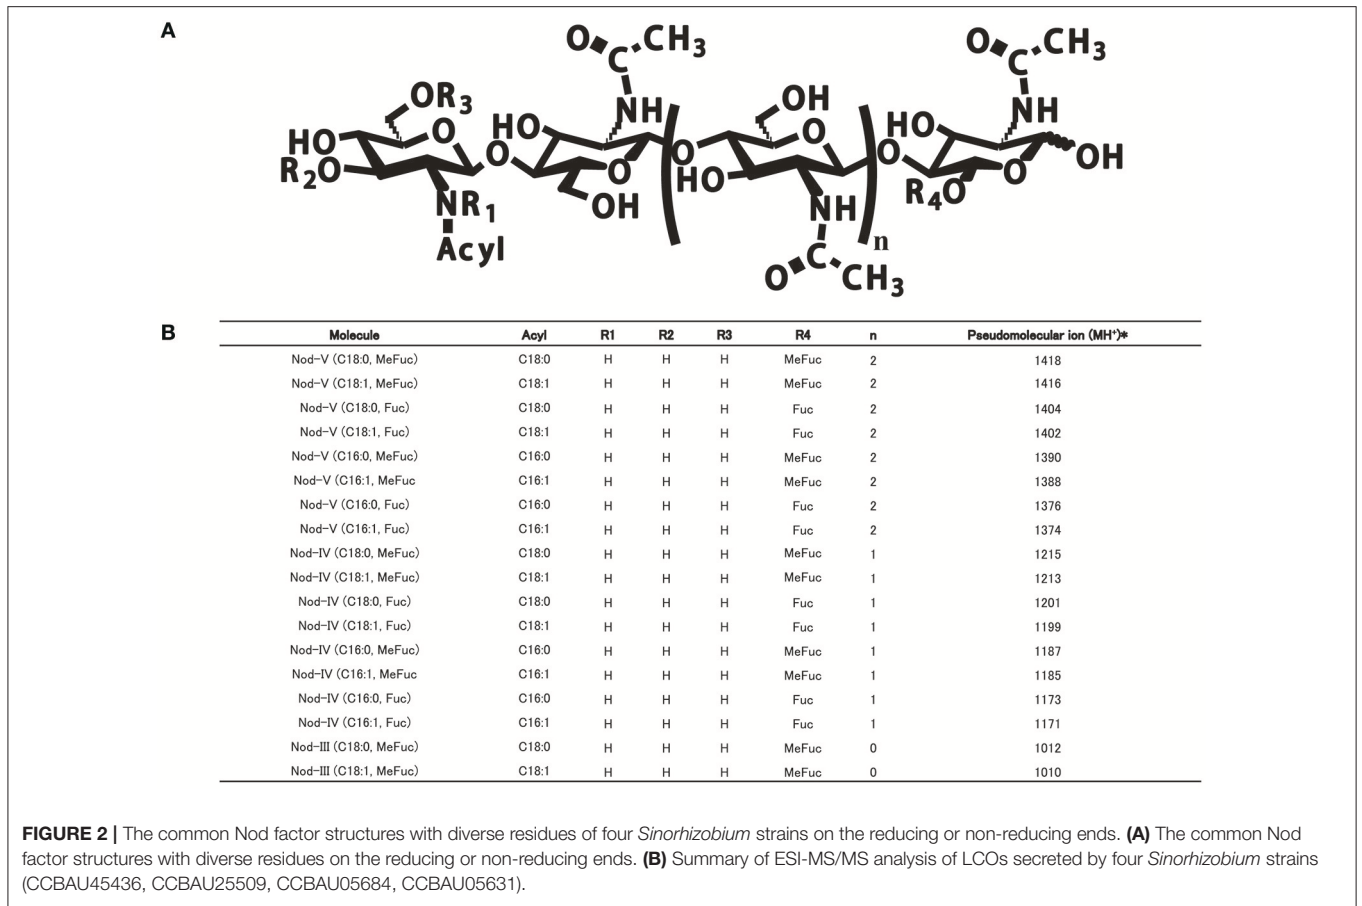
A

$O=C-CH_3$ NH $OR_3$ HO O $R_2O$ $NR_1$ Acyl O HO O OH OH O HO NH $O=C-CH_3$ n $O=C-CH_3$ NH HO $R_4O$ O OH

B

| Molecule | Acyl | R1 | R2 | R3 | R4 | n | Pseudomolecular ion (MH⁺)* |
|---|---|---|---|---|---|---|---|
| Nod-V (C18:0, MeFuc) | C18:0 | H | H | H | MeFuc | 2 | 1418 |
| Nod-V (C18:1, MeFuc) | C18:1 | H | H | H | MeFuc | 2 | 1416 |
| Nod-V (C18:0, Fuc) | C18:0 | H | H | H | Fuc | 2 | 1404 |
| Nod-V (C18:1, Fuc) | C18:1 | H | H | H | Fuc | 2 | 1402 |
| Nod-V (C16:0, MeFuc) | C16:0 | H | H | H | MeFuc | 2 | 1390 |
| Nod-V (C16:1, MeFuc | C16:1 | H | H | H | MeFuc | 2 | 1388 |
| Nod-V (C16:0, Fuc) | C16:0 | H | H | H | Fuc | 2 | 1376 |
| Nod-V (C16:1, Fuc) | C16:1 | H | H | H | Fuc | 2 | 1374 |
| Nod-IV (C18:0, MeFuc) | C18:0 | H | H | H | MeFuc | 1 | 1215 |
| Nod-IV (C18:1, MeFuc) | C18:1 | H | H | H | MeFuc | 1 | 1213 |
| Nod-IV (C18:0, Fuc) | C18:0 | H | H | H | Fuc | 1 | 1201 |
| Nod-IV (C18:1, Fuc) | C18:1 | H | H | H | Fuc | 1 | 1199 |
| Nod-IV (C16:0, MeFuc) | C16:0 | H | H | H | MeFuc | 1 | 1187 |
| Nod-IV (C16:1, MeFuc | C16:1 | H | H | H | MeFuc | 1 | 1185 |
| Nod-IV (C16:0, Fuc) | C16:0 | H | H | H | Fuc | 1 | 1173 |
| Nod-IV (C16:1, Fuc) | C16:1 | H | H | H | Fuc | 1 | 1171 |
| Nod-III (C18:0, MeFuc) | C18:0 | H | H | H | MeFuc | 0 | 1012 |
| Nod-III (C18:1, MeFuc) | C18:1 | H | H | H | MeFuc | 0 | 1010 |

FIGURE 2 | The common Nod factor structures with diverse residues of four Sinorhizobium strains on the reducing or non-reducing ends. (A) The common Nod factor structures with diverse residues on the reducing or non-reducing ends. (B) Summary of ESI-MS/MS analysis of LCOs secreted by four Sinorhizobium strains (CCBAU45436, CCBAU25509, CCBAU05684, CCBAU05631).